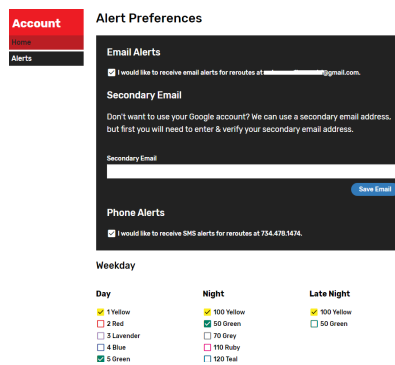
Account
Home
Alerts

Alert Preferences

Email Alerts

I would like to receive email alerts for reroutes at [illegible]@gmail.com.

Secondary Email

Don't want to use your Google account? We can use a secondary email address, but first you will need to enter & verify your secondary email address.

Secondary Email

Save Email

Phone Alerts

I would like to receive SMS alerts for reroutes at 734.478.1474.

Weekday

Day
1 Yellow
2 Red
3 Lavender
4 Blue
5 Green

Night
100 Yellow
50 Green
70 Grey
110 Ruby
120 Teal

Late Night
100 Yellow
50 Green